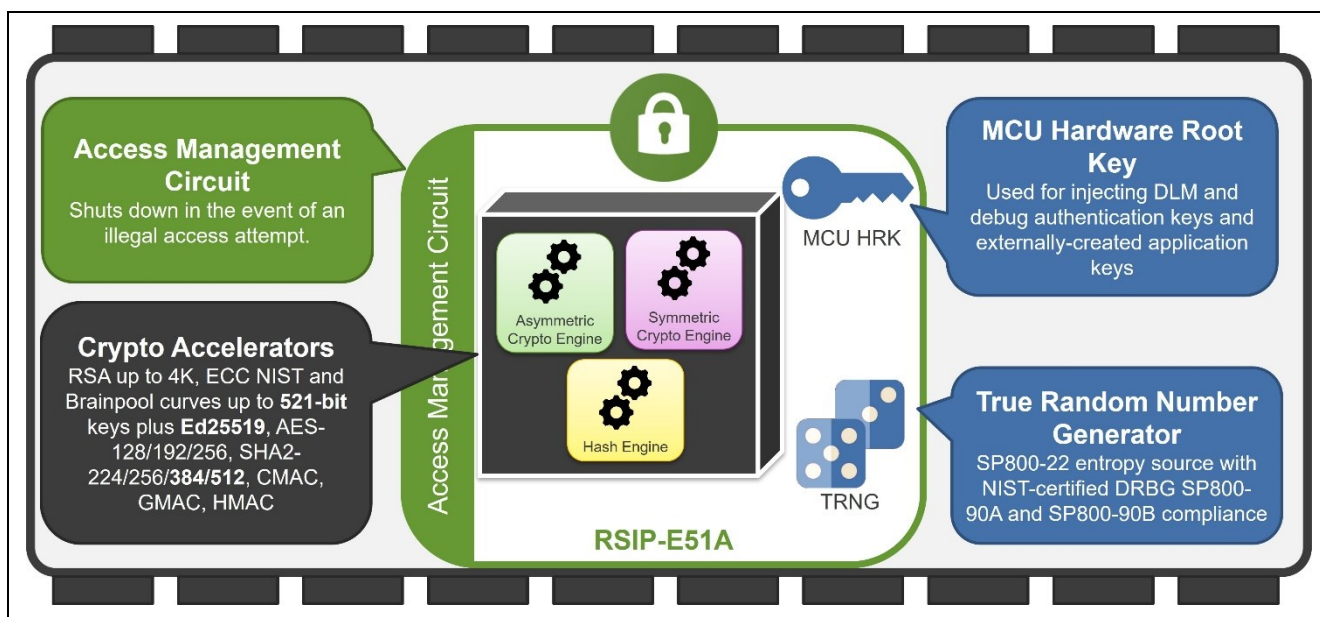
Access Management Circuit
Shuts down in the event of an illegal access attempt.

Crypto Accelerators
RSA up to 4K, ECC NIST and Brainpool curves up to 521-bit keys plus Ed25519, AES-128/192/256, SHA2-224/256/384/512, CMAC, GMAC, HMAC

Access Management Circuit

Asymmetric Crypto Engine

Symmetric Crypto Engine

Hash Engine

RSIP-E51A

MCU HRK

TRNG

MCU Hardware Root Key
Used for injecting DLM and debug authentication keys and externally-created application keys

True Random Number Generator
SP800-22 entropy source with NIST-certified DRBG SP800-90A and SP800-90B compliance